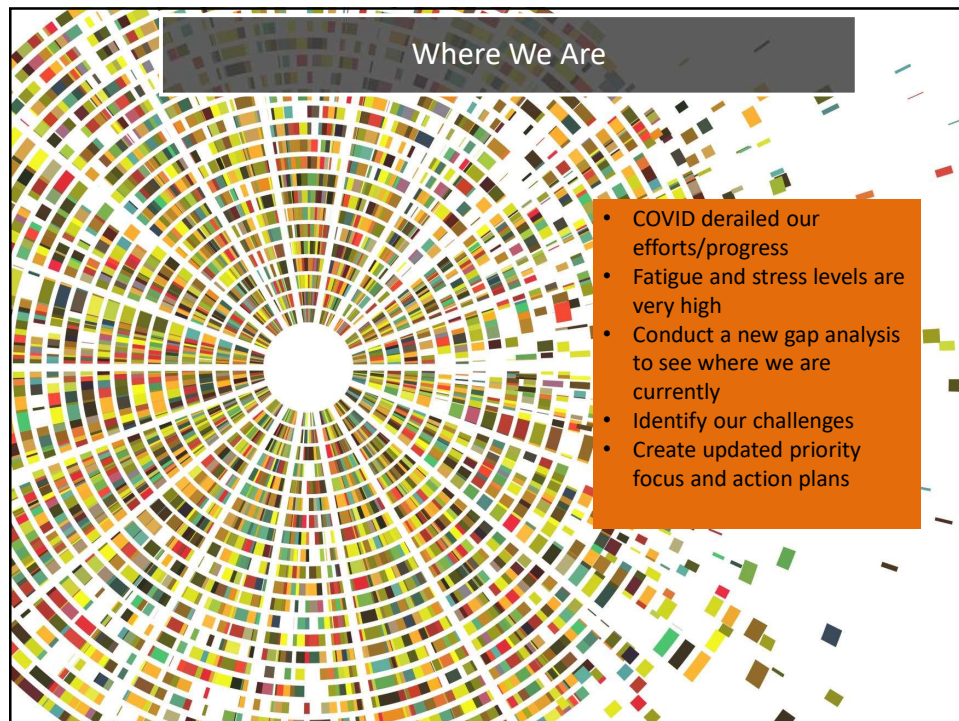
Where We Are

- COVID derailed our efforts/progress
- Fatigue and stress levels are very high
- Conduct a new gap analysis to see where we are currently
- Identify our challenges
- Create updated priority focus and action plans